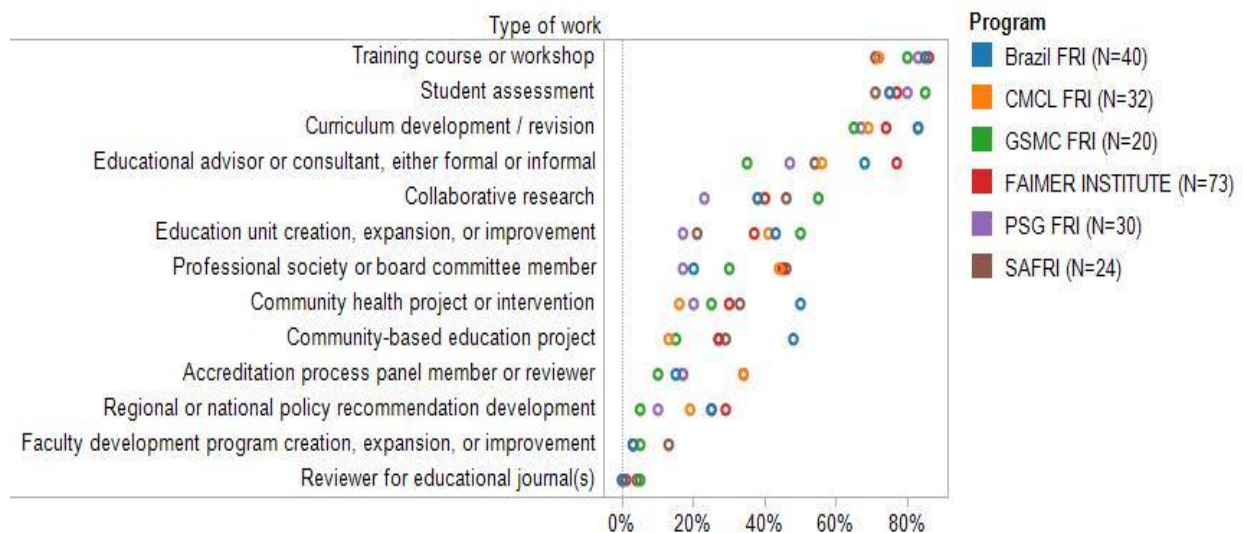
Type of work

Training course or workshop
Student assessment
Curriculum development / revision
Educational advisor or consultant, either formal or informal
Collaborative research
Education unit creation, expansion, or improvement
Professional society or board committee member
Community health project or intervention
Community-based education project
Accreditation process panel member or reviewer
Regional or national policy recommendation development
Faculty development program creation, expansion, or improvement
Reviewer for educational journal(s)

0% 20% 40% 60% 80%

Program
Brazil FRI (N=40)
CMCL FRI (N=32)
GSMC FRI (N=20)
FAIMER INSTITUTE (N=73)
PSG FRI (N=30)
SAFRI (N=24)